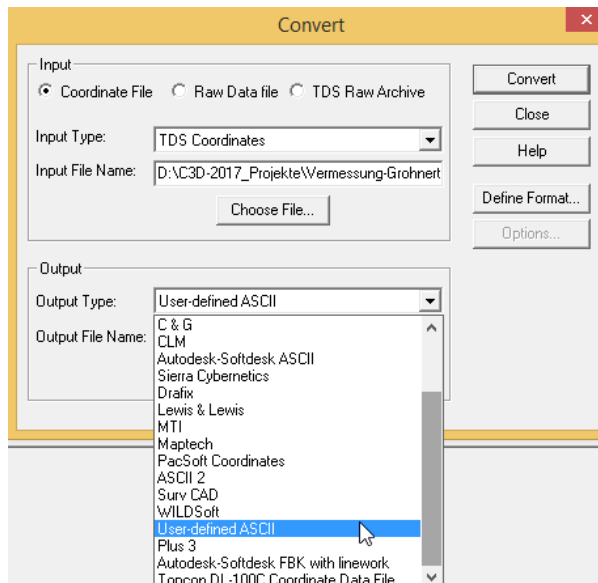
Convert

Input

Coordinate File  Raw Data file  TDS Raw Archive

Input Type: TDS Coordinates

Input File Name: D:\C3D-2017_Projekte\Vermessung-Grohnert

Choose File...

Output

Output Type: User-defined ASCII

Output File Name:

C & G
CLM
Autodesk-Softdesk ASCII
Sierra Cybernetics
Drafix
Lewis & Lewis
MTI
Maptech
PacSoft Coordinates
ASCII 2
Surv CAD
WILDSoft
User-defined ASCII
Plus 3
Autodesk-Softdesk FBK with linework
Topcon DL-100C Coordinate Data File

Convert
Close
Help
Define Format...
Options...